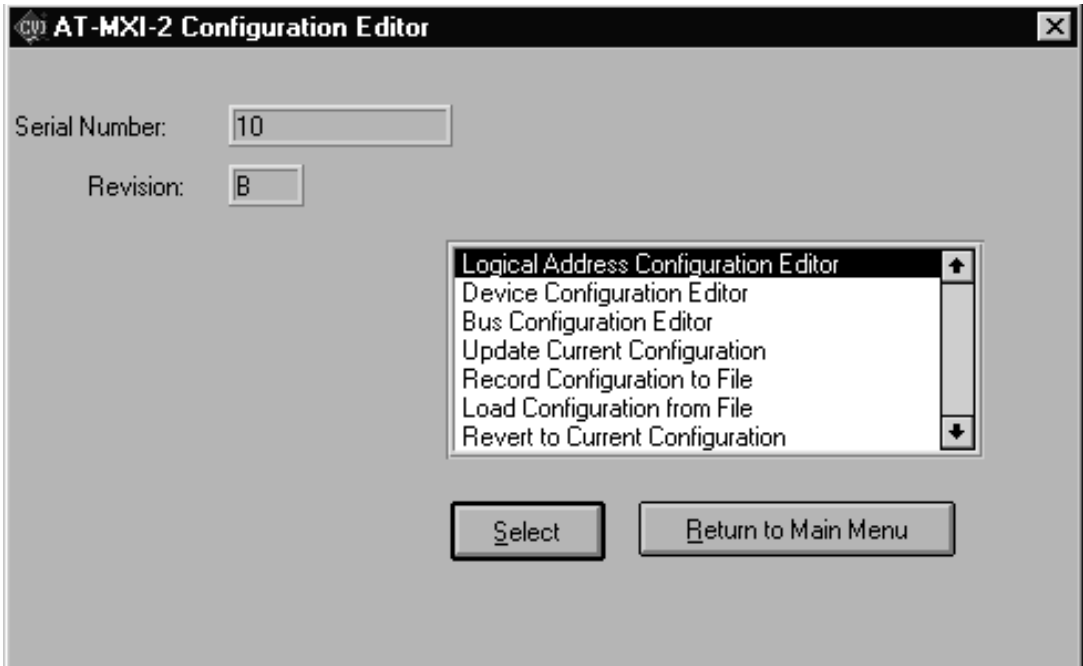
AT-MXI-2 Configuration Editor

Serial Number: 10

Revision: B

Logical Address Configuration Editor
Device Configuration Editor
Bus Configuration Editor
Update Current Configuration
Record Configuration to File
Load Configuration from File
Revert to Current Configuration

Select

Return to Main Menu